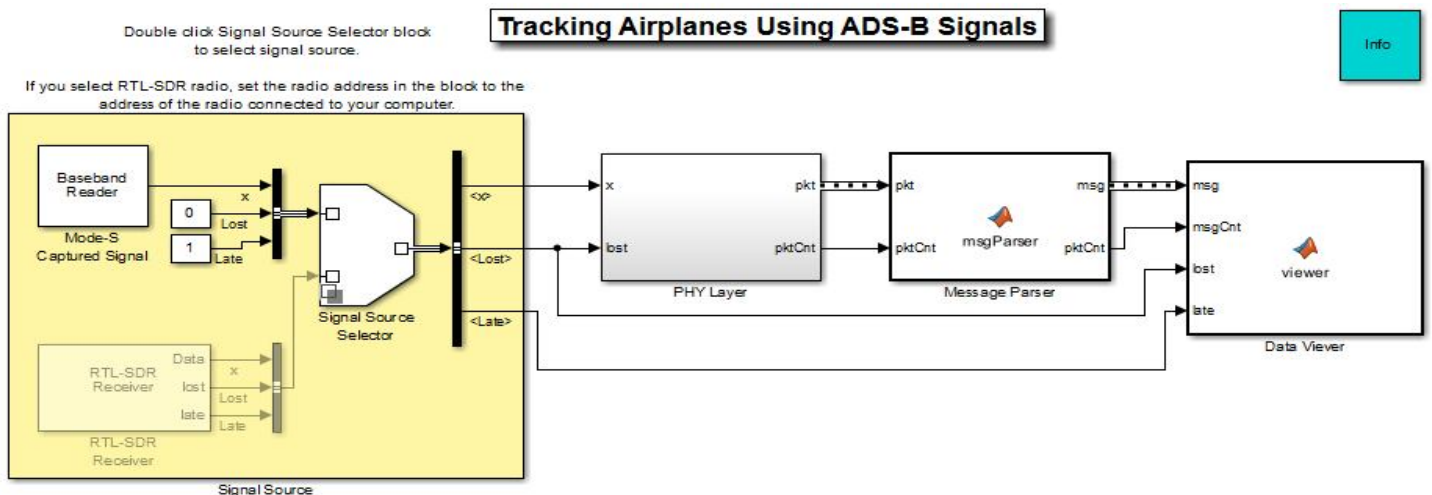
Double click Signal Source Selector block to select signal source.

Tracking Airplanes Using ADS-B Signals

Info

If you select RTL-SDR radio, set the radio address in the block to the address of the radio connected to your computer.

Baseband Reader

Mode-S Captured Signal

x

0

Lost

1

Late

Signal Source Selector

RTL-SDR Receiver

Data

lost

late

x

Lost

Late

RTL-SDR Receiver

Signal Source

<x>

<Lost>

<Late>

x

lost

pkt

pktCnt

PHY Layer

pkt

pktCnt

msgParser

msg

pktCnt

Message Parser

msg

msgCnt

lost

late

viewer

Data Viewer